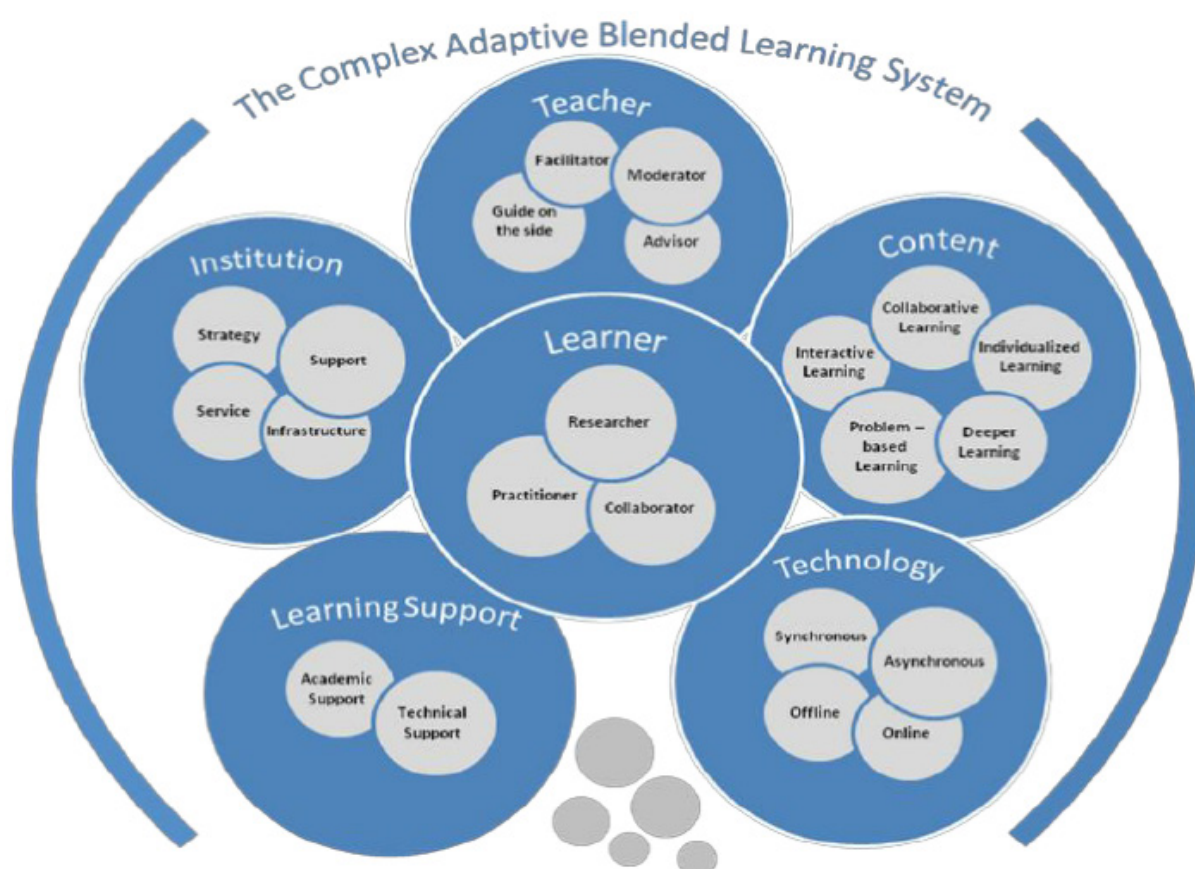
The Complex Adaptive Blended Learning System

Teacher
Facilitator
Moderator
Guide on the side
Advisor

Institution
Strategy
Support
Service
Infrastructure

Learner
Researcher
Practitioner
Collaborator

Content
Collaborative Learning
Interactive Learning
Individualized Learning
Problem – based Learning
Deeper Learning

Learning Support
Academic Support
Technical Support

Technology
Synchronous
Asynchronous
Offline
Online